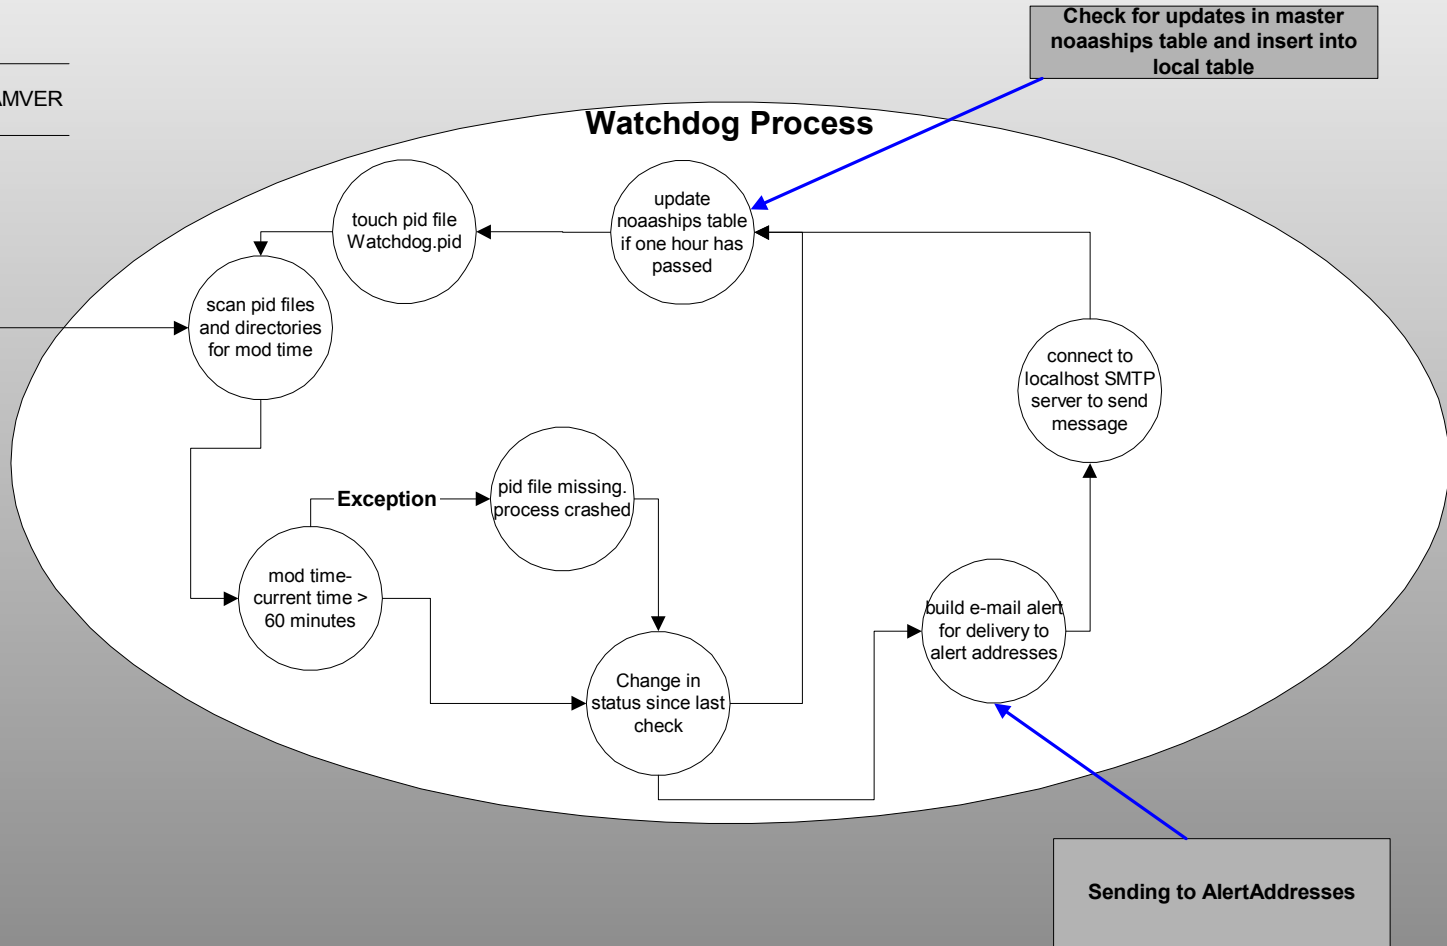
AMVER

Check for updates in master noaaships table and insert into local table

Watchdog Process

touch pid file Watchdog.pid

update noaaships table if one hour has passed

scan pid files and directories for mod time

connect to localhost SMTP server to send message

Exception

pid file missing. process crashed

mod time-current time > 60 minutes

build e-mail alert for delivery to alert addresses

Change in status since last check

Sending to AlertAddresses